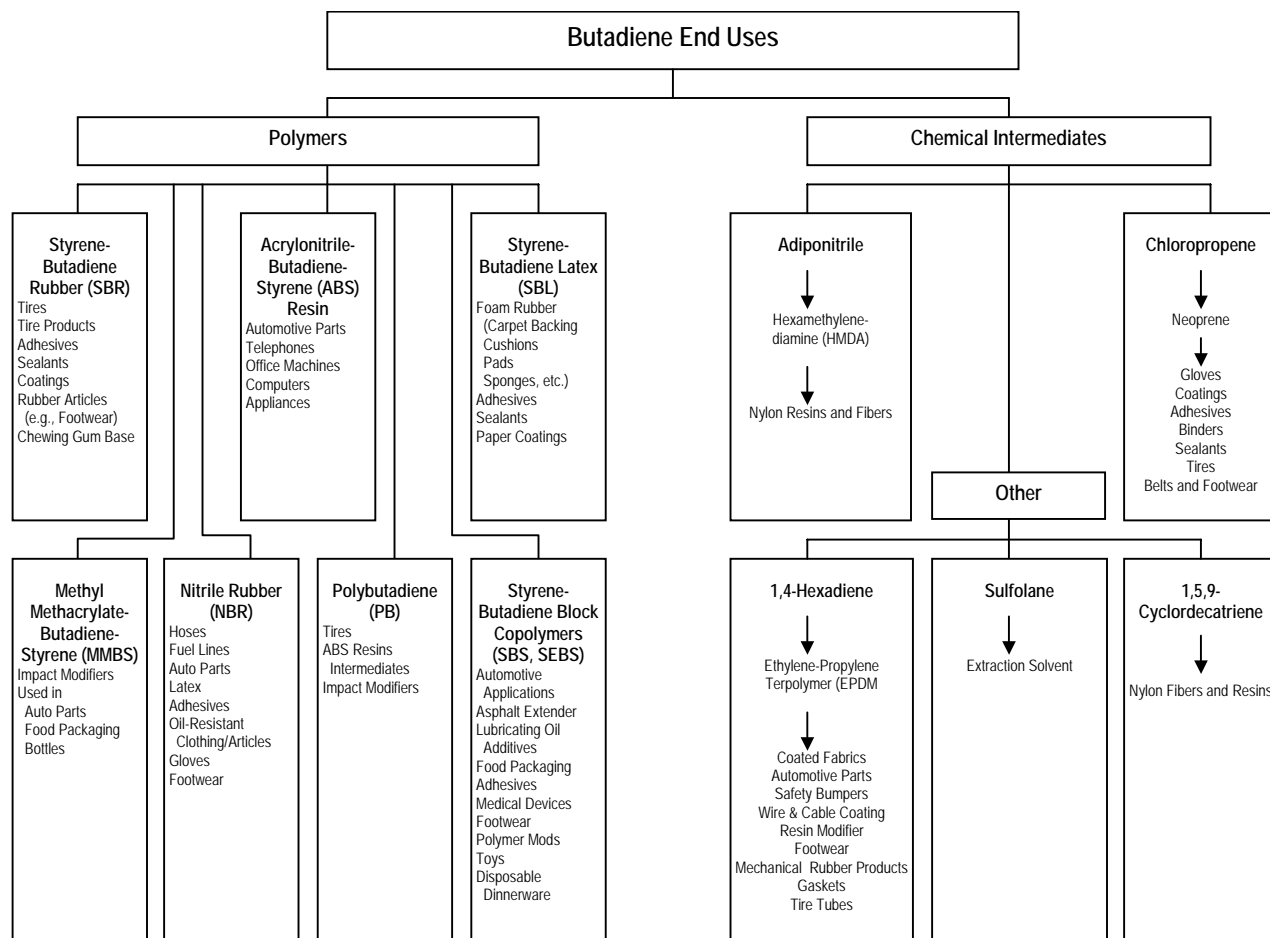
Butadiene End Uses

Polymers

Chemical Intermediates

Styrene-Butadiene Rubber (SBR)
Tires
Tire Products
Adhesives
Sealants
Coatings
Rubber Articles (e.g., Footwear)
Chewing Gum Base

Acrylonitrile-Butadiene-Styrene (ABS) Resin
Automotive Parts
Telephones
Office Machines
Computers
Appliances

Styrene-Butadiene Latex (SBL)
Foam Rubber
(Carpet Backing
Cushions
Pads
Sponges, etc.)
Adhesives
Sealants
Paper Coatings

Adiponitrile
Hexamethylene-diamine (HMDA)
Nylon Resins and Fibers

Chloropropene
Neoprene
Gloves
Coatings
Adhesives
Binders
Sealants
Tires
Belts and Footwear

Other

Methyl Methacrylate-Butadiene-Styrene (MMBS)
Impact Modifiers
Used in
Auto Parts
Food Packaging
Bottles

Nitrile Rubber (NBR)
Hoses
Fuel Lines
Auto Parts
Latex
Adhesives
Oil-Resistant Clothing/Articles
Gloves
Footwear

Polybutadiene (PB)
Tires
ABS Resins
Intermediates
Impact Modifiers

Styrene-Butadiene Block Copolymers (SBS, SEBS)
Automotive Applications
Asphalt Extender
Lubricating Oil Additives
Food Packaging
Adhesives
Medical Devices
Footwear
Polymer Mods
Toys
Disposable Dinnerware

1,4-Hexadiene
Ethylene-Propylene Terpolymer (EPDM
Coated Fabrics
Automotive Parts
Safety Bumpers
Wire & Cable Coating
Resin Modifier
Footwear
Mechanical Rubber Products
Gaskets
Tire Tubes

Sulfolane
Extraction Solvent

1,5,9-Cyclordecatriene
Nylon Fibers and Resins